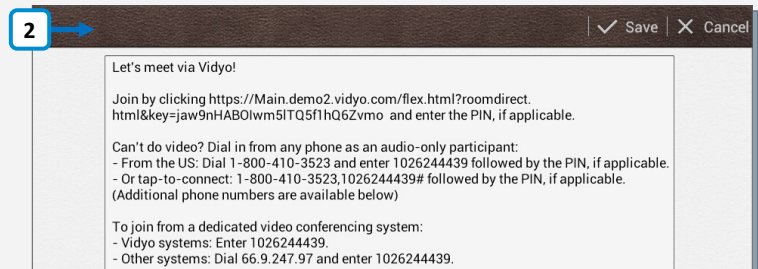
2

Save Cancel

Let's meet via Vidyo!

Join by clicking https://Main.demo2.vidyo.com/flex.html?roomdirect.html&key=jaw9nHABOlwm5lTQ5f1hQ6Zvmo and enter the PIN, if applicable.

Can't do video? Dial in from any phone as an audio-only participant:
- From the US: Dial 1-800-410-3523 and enter 1026244439 followed by the PIN, if applicable.
- Or tap-to-connect: 1-800-410-3523,1026244439# followed by the PIN, if applicable.
(Additional phone numbers are available below)

To join from a dedicated video conferencing system:
- Vidyo systems: Enter 1026244439.
- Other systems: Dial 66.9.247.97 and enter 1026244439.